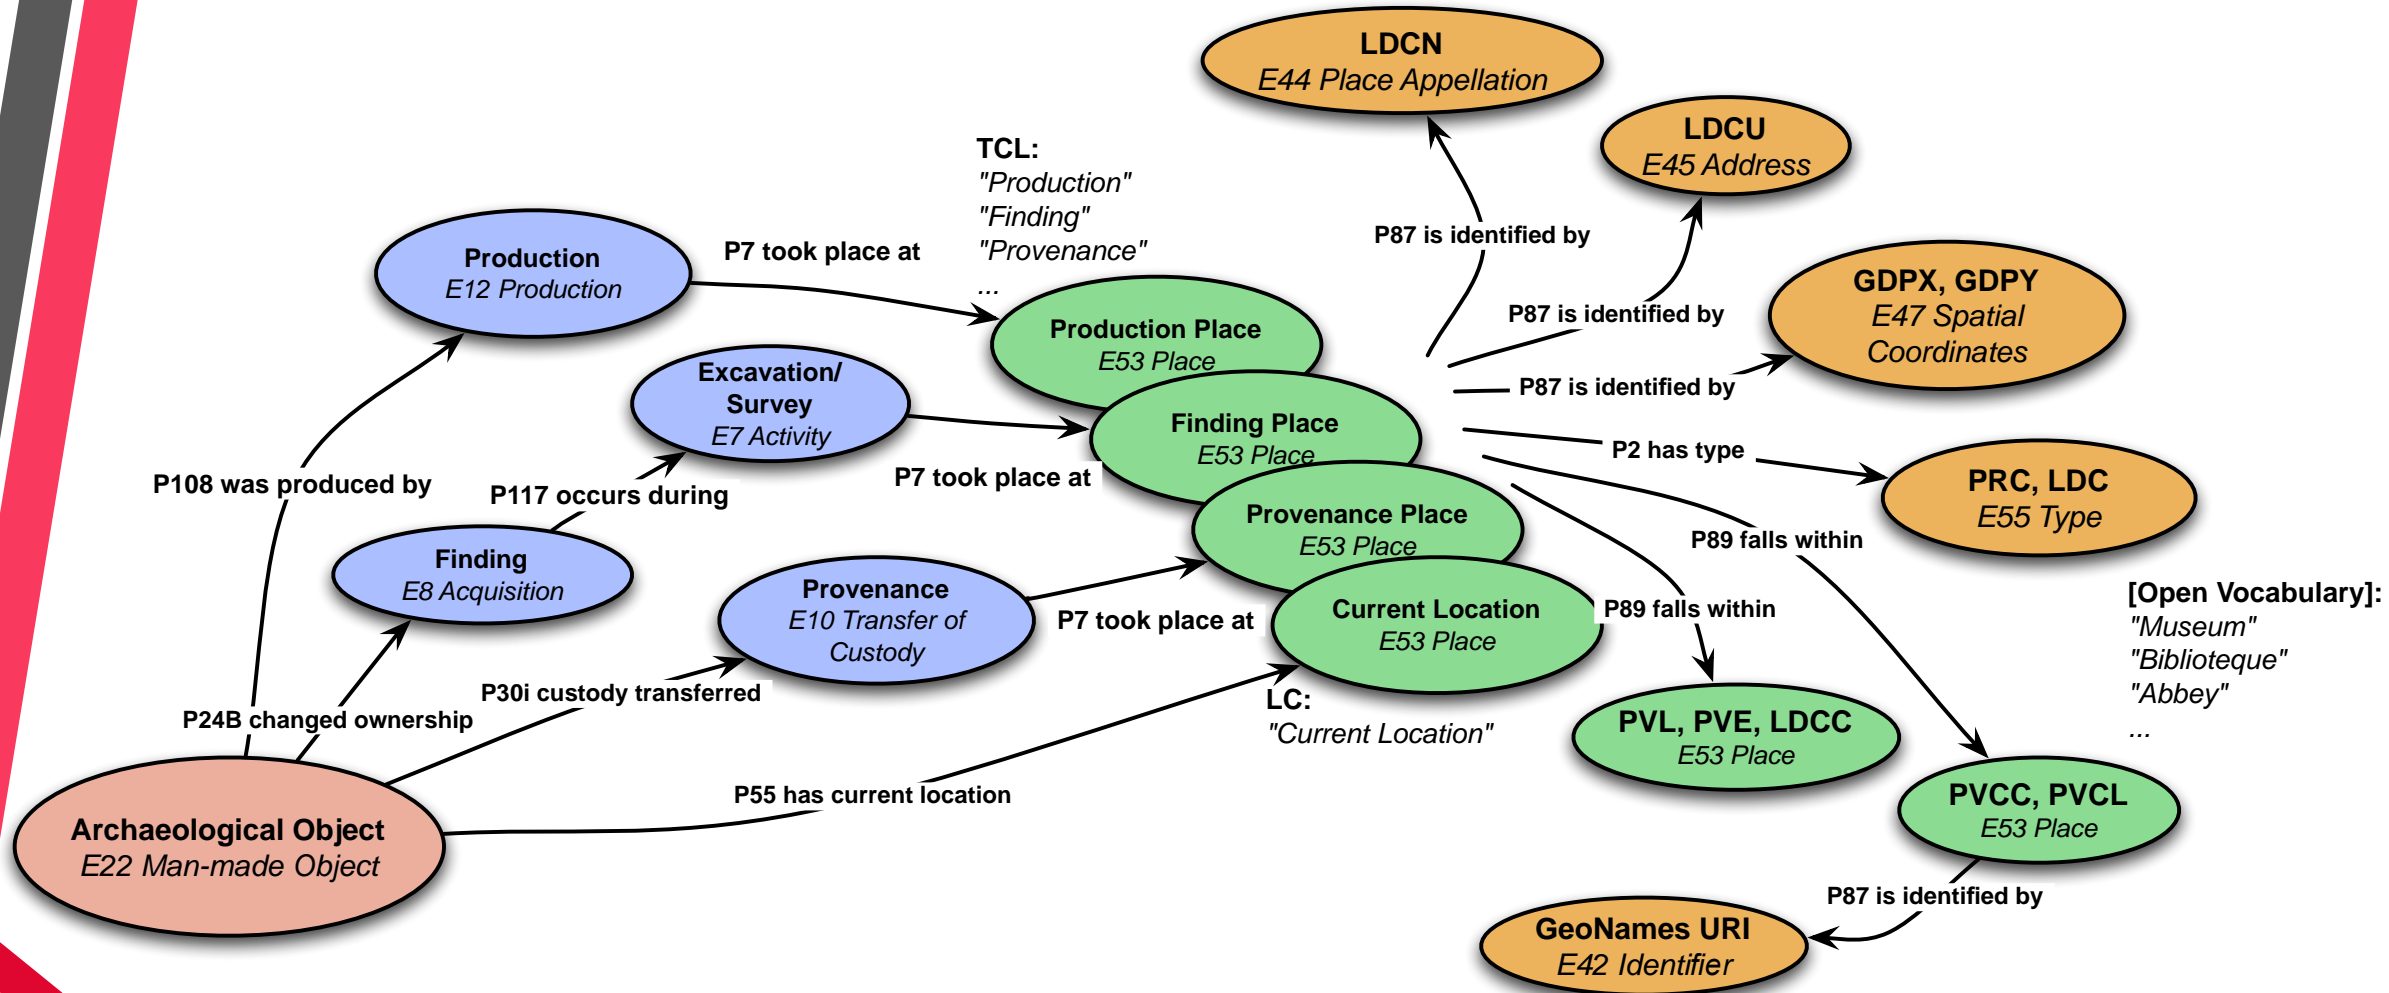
LDCN
E44 Place Appellation

LDCU
E45 Address

TCL:
"Production"
"Finding"
"Provenance"
...

P87 is identified by

Production
E12 Production

P7 took place at

P87 is identified by

GDPX, GDPY
E47 Spatial Coordinates

Production Place
E53 Place

P87 is identified by

Excavation/ Survey
E7 Activity

Finding Place
E53 Place

P2 has type

PRC, LDC
E55 Type

P7 took place at

P108 was produced by

P117 occurs during

Provenance Place
E53 Place

P89 falls within

Finding
E8 Acquisition

Provenance
E10 Transfer of Custody

P7 took place at

Current Location
E53 Place

P89 falls within

[Open Vocabulary]:
"Museum"
"Biblioteque"
"Abbey"
...

P30i custody transferred

P24B changed ownership

LC:
"Current Location"

PVL, PVE, LDCC
E53 Place

P55 has current location

Archaeological Object
E22 Man-made Object

PVCC, PVCL
E53 Place

P87 is identified by

GeoNames URI
E42 Identifier